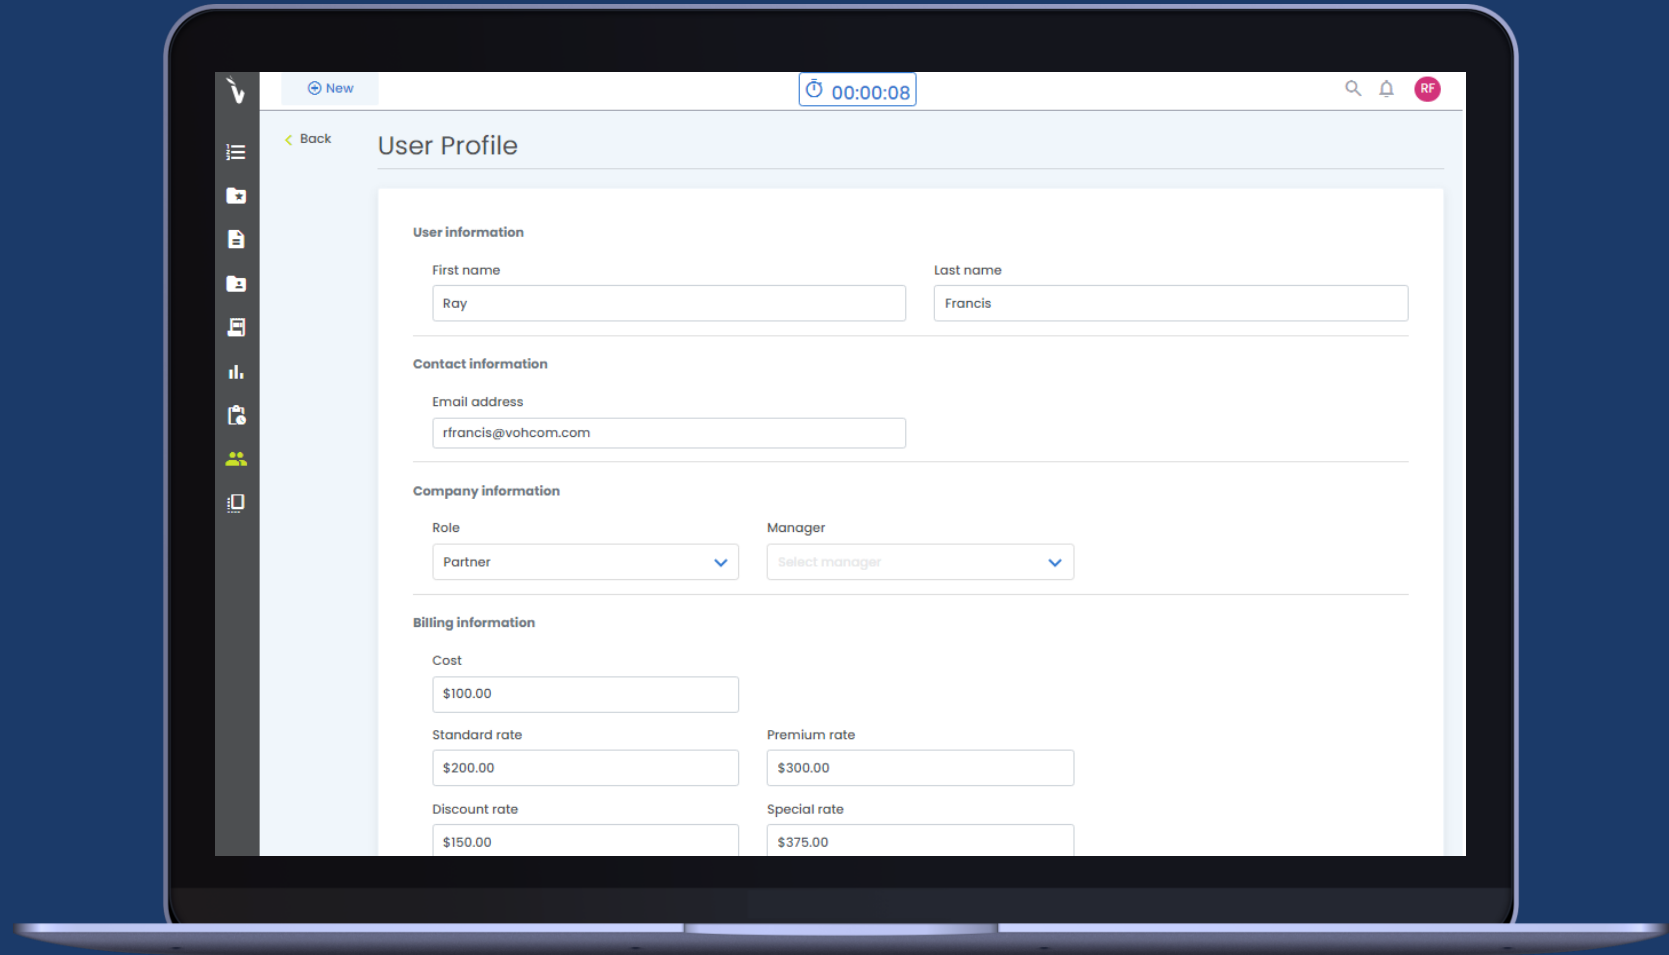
New

00:00:08

RF

Back

User Profile

User information

First name

Ray

Last name

Francis

Contact information

Email address

rfrancis@vohcom.com

Company information

Role

Partner

Manager

Select manager

Billing information

Cost

$100.00

Standard rate

$200.00

Premium rate

$300.00

Discount rate

$150.00

Special rate

$375.00